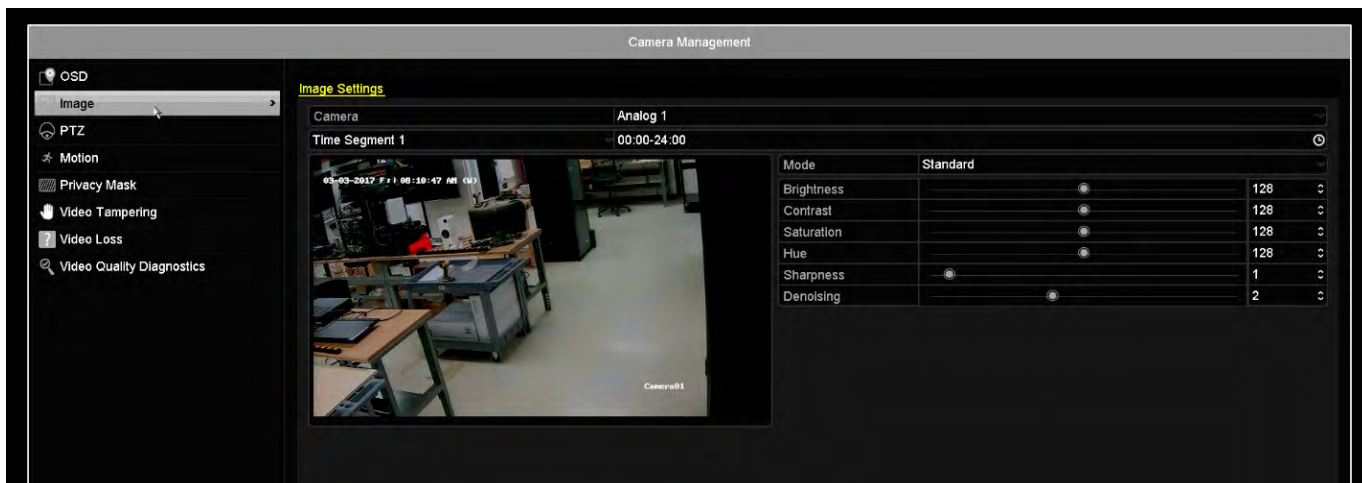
Camera Management

OSD
Image
PTZ
Motion
Privacy Mask
Video Tampering
Video Loss
Video Quality Diagnostics

Image Settings

| Camera | Analog 1 |
|---|---|
| Time Segment 1 | 00:00-24:00 |

03-03-2017 Fri 08:10:47 AM

Camera01

| Mode | Standard |
|---|---|
| Brightness | 128 |
| Contrast | 128 |
| Saturation | 128 |
| Hue | 128 |
| Sharpness | 1 |
| Denoising | 2 |